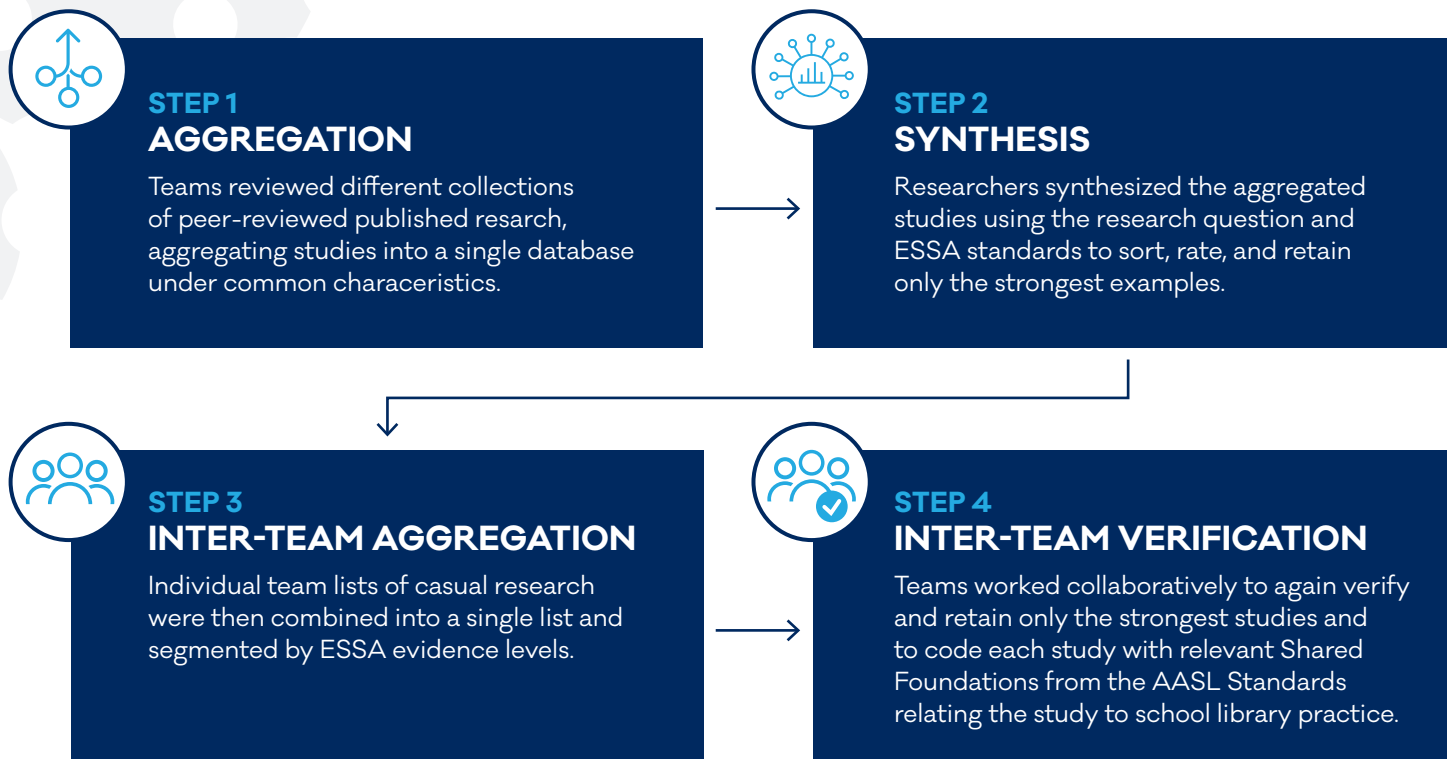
STEP 1
AGGREGATION

Teams reviewed different collections of peer-reviewed published research, aggregating studies into a single database under common characeristics.

STEP 2
SYNTHESIS

Researchers synthesized the aggregated studies using the research question and ESSA standards to sort, rate, and retain only the strongest examples.

STEP 3
INTER-TEAM AGGREGATION

Individual team lists of casual research were then combined into a single list and segmented by ESSA evidence levels.

STEP 4
INTER-TEAM VERIFICATION

Teams worked collaboratively to again verify and retain only the strongest studies and to code each study with relevant Shared Foundations from the AASL Standards relating the study to school library practice.